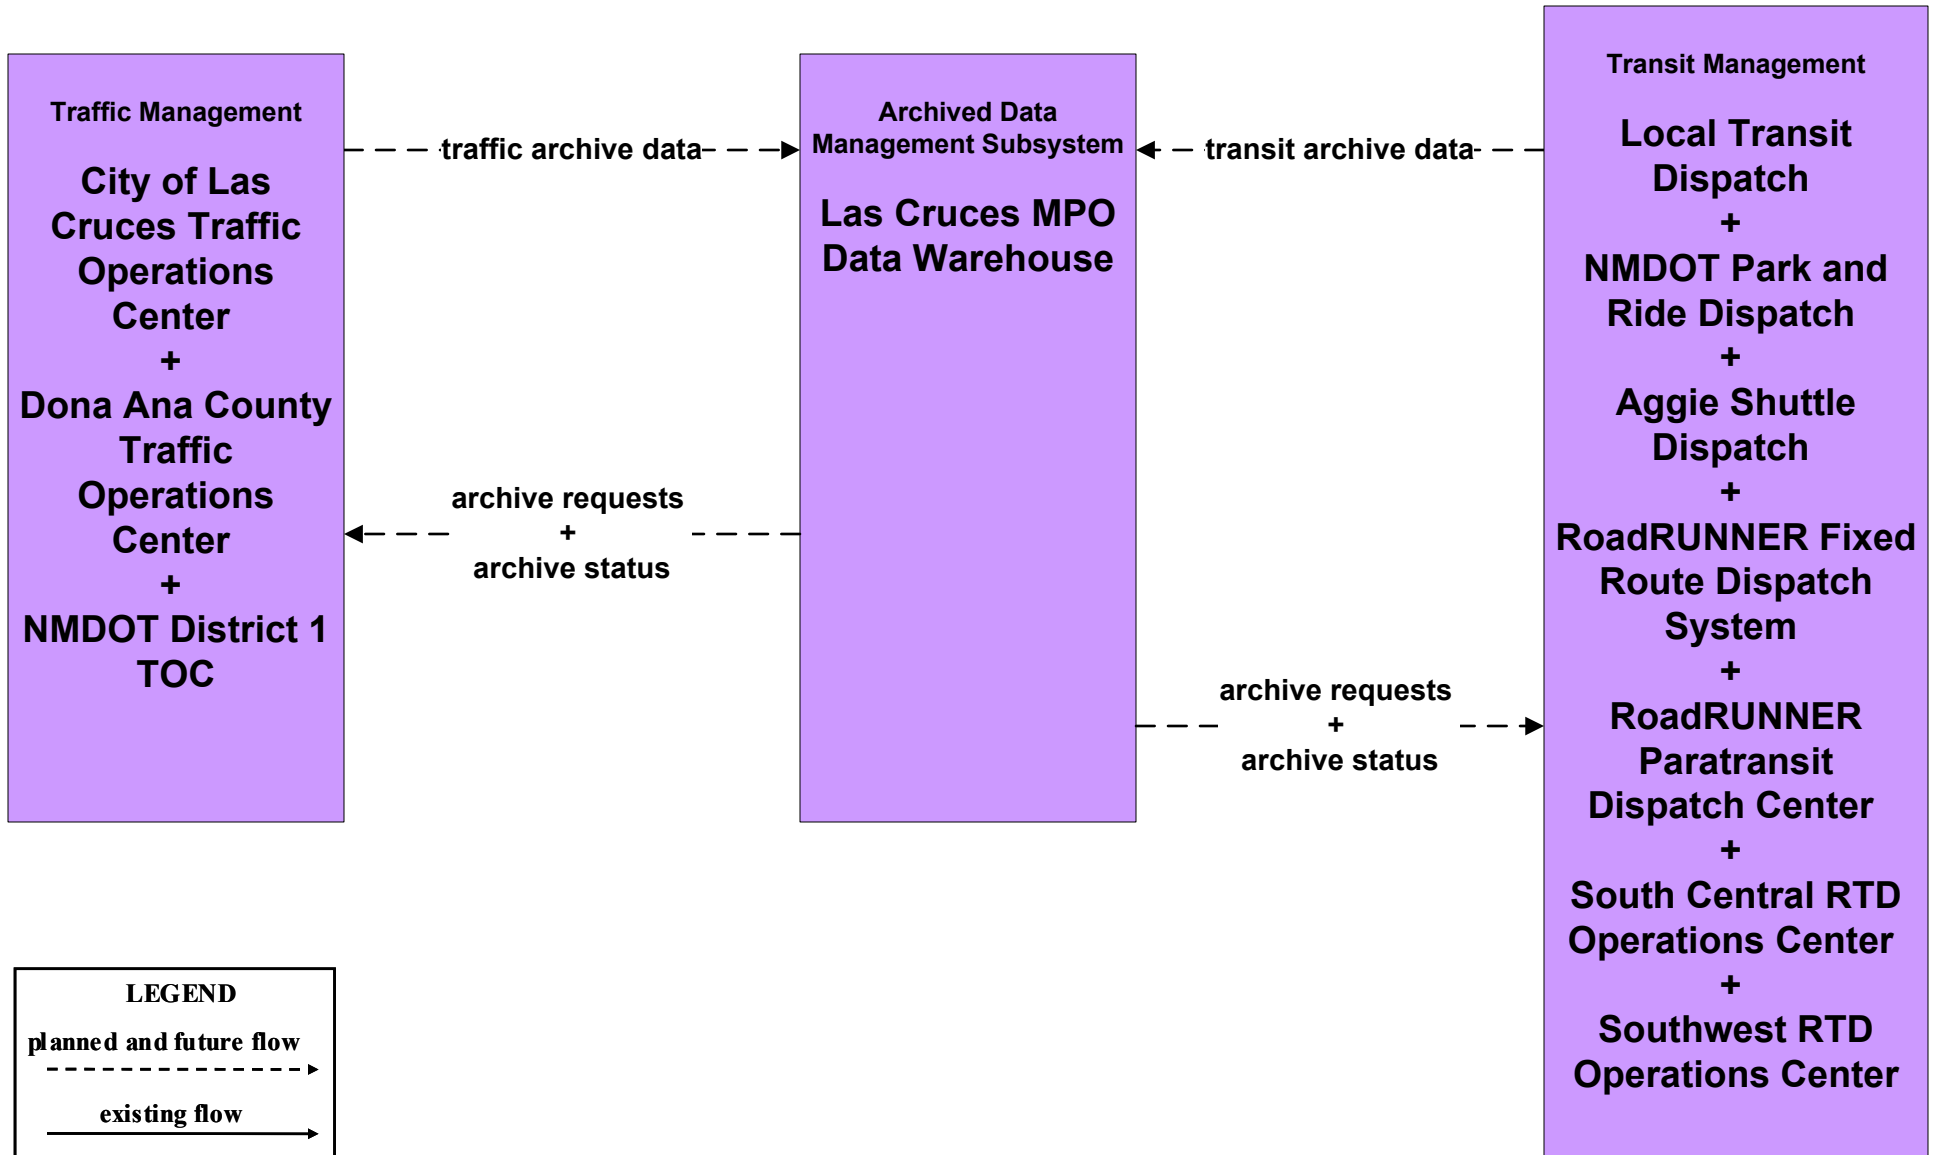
Traffic Management

City of Las Cruces Traffic Operations Center
+
Dona Ana County Traffic Operations Center
+
NMDOT District 1 TOC

traffic archive data

Archived Data Management Subsystem

Las Cruces MPO Data Warehouse

transit archive data

Transit Management

Local Transit Dispatch
+
NMDOT Park and Ride Dispatch
+
Aggie Shuttle Dispatch
+
RoadRUNNER Fixed Route Dispatch System
+
RoadRUNNER Paratransit Dispatch Center
+
South Central RTD Operations Center
+
Southwest RTD Operations Center

archive requests
+
archive status

archive requests
+
archive status

LEGEND
planned and future flow
existing flow